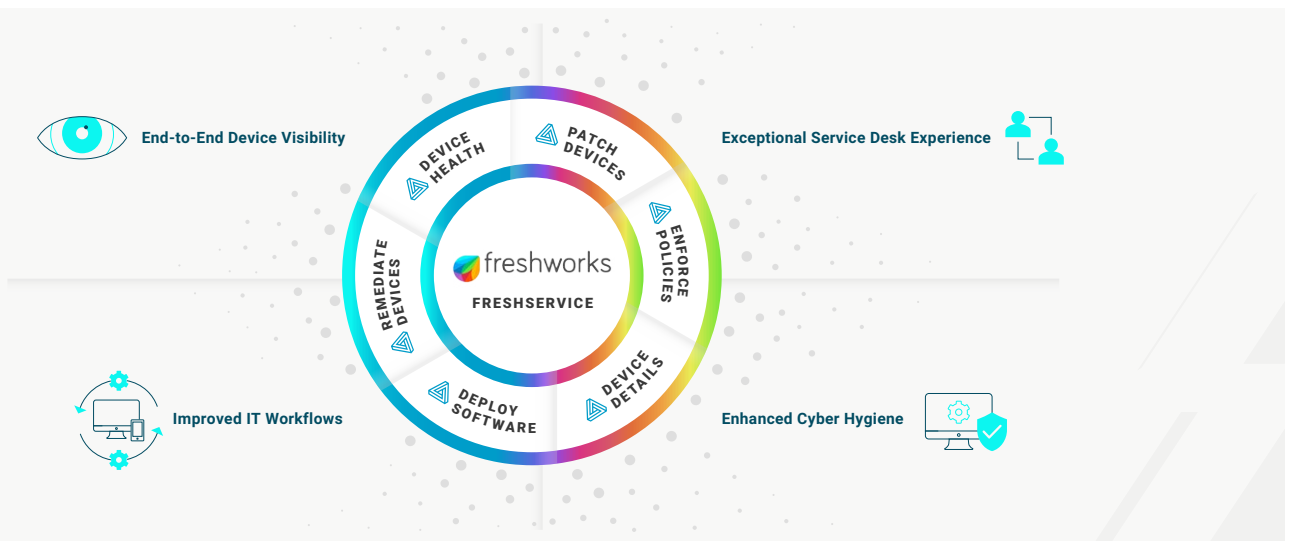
End-to-End Device Visibility

DEVICE HEALTH

PATCH DEVICES

Exceptional Service Desk Experience

ENFORCE POLICIES

REMEDIATE DEVICES

freshworks

FRESHSERVICE

DEVICE DETAILS

DEPLOY SOFTWARE

Improved IT Workflows

Enhanced Cyber Hygiene